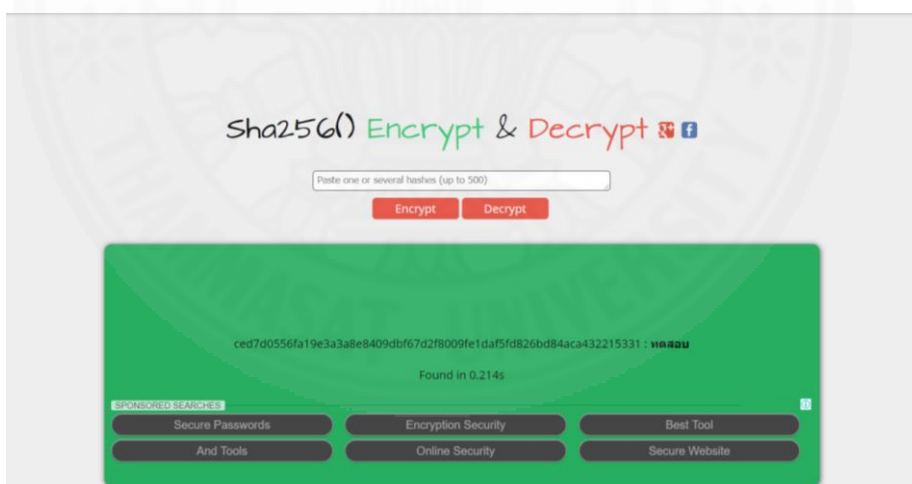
Sha256() Encrypt & Decrypt

Paste one or several hashes (up to 500)

Encrypt Decrypt

ced7d0556fa19e3a3a8e8409dbf67d2f8009fe1daf5fd826bd84aca432215331 : ทดสอบ

Found in 0.214s

SPONSORED SEARCHES

Secure Passwords
Encryption Security
Best Tool
And Tools
Online Security
Secure Website